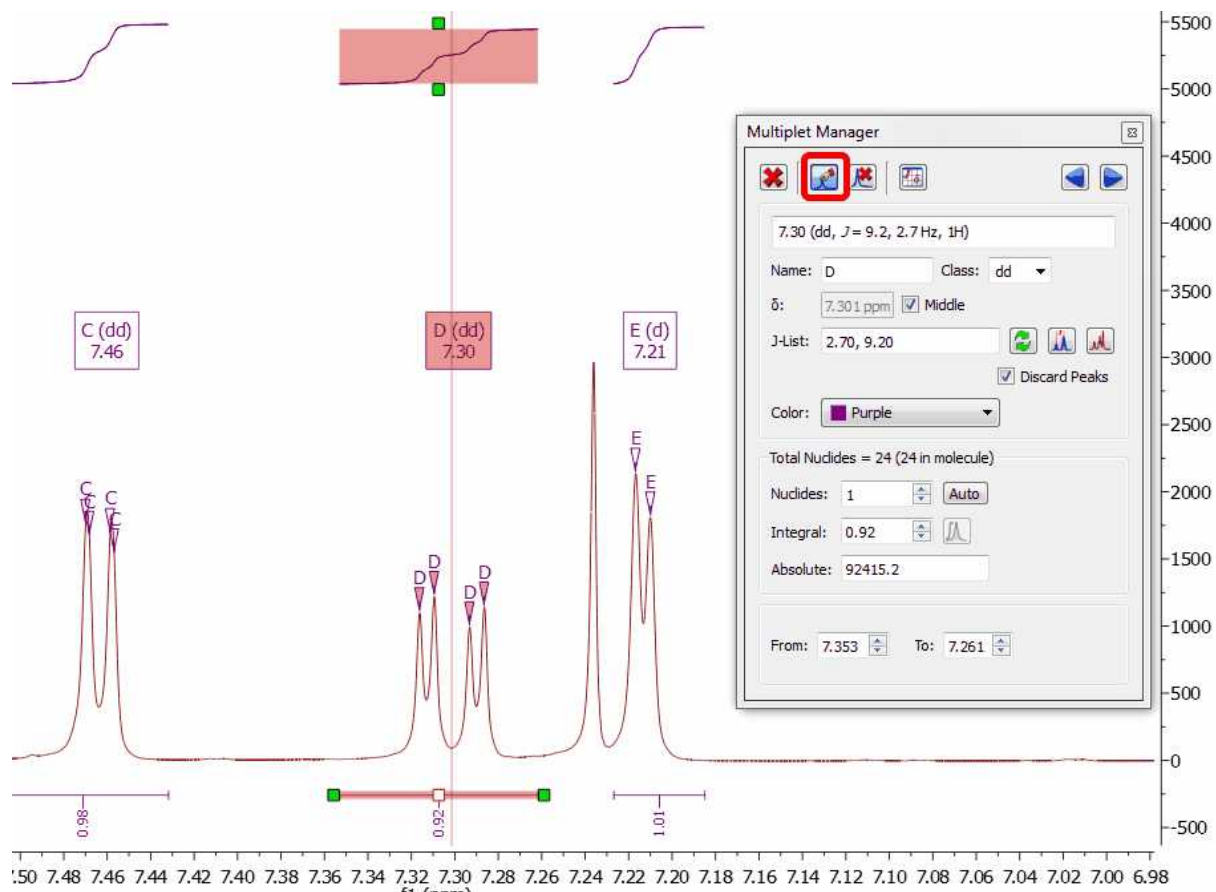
Multiplet Manager

7.30 (dd, $J$ = 9.2, 2.7 Hz, 1H)

Name: D
Class: dd
δ: 7.301 ppm
Middle
J-List: 2.70, 9.20
Discard Peaks
Color: Purple

Total Nuclides = 24 (24 in molecule)
Nuclides: 1
Auto
Integral: 0.92
Absolute: 92415.2

From: 7.353
To: 7.261

C (dd)
7.46

D (dd)
7.30

E (d)
7.21

C C C C
D D D D
E E

0.98
0.92
1.01

5500
5000
4500
4000
3500
3000
2500
2000
1500
1000
500
0
-500

7.50 7.48 7.46 7.44 7.42 7.40 7.38 7.36 7.34 7.32 7.30 7.28 7.26 7.24 7.22 7.20 7.18 7.16 7.14 7.12 7.10 7.08 7.06 7.04 7.02 7.00 6.98
f1 (ppm)